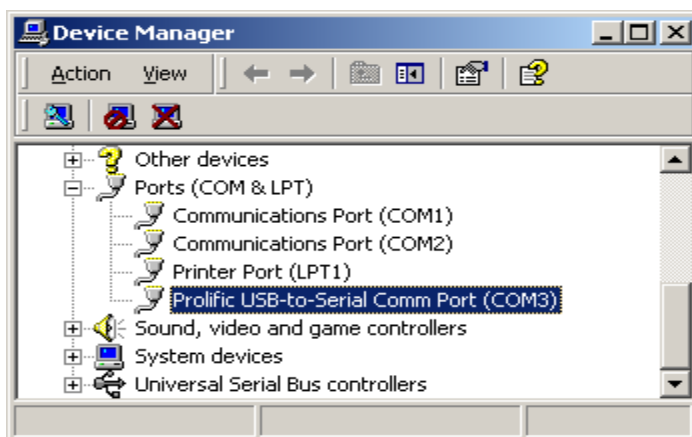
Device Manager

Action View

Other devices
Ports (COM & LPT)
Communications Port (COM1)
Communications Port (COM2)
Printer Port (LPT1)
Prolific USB-to-Serial Comm Port (COM3)
Sound, video and game controllers
System devices
Universal Serial Bus controllers